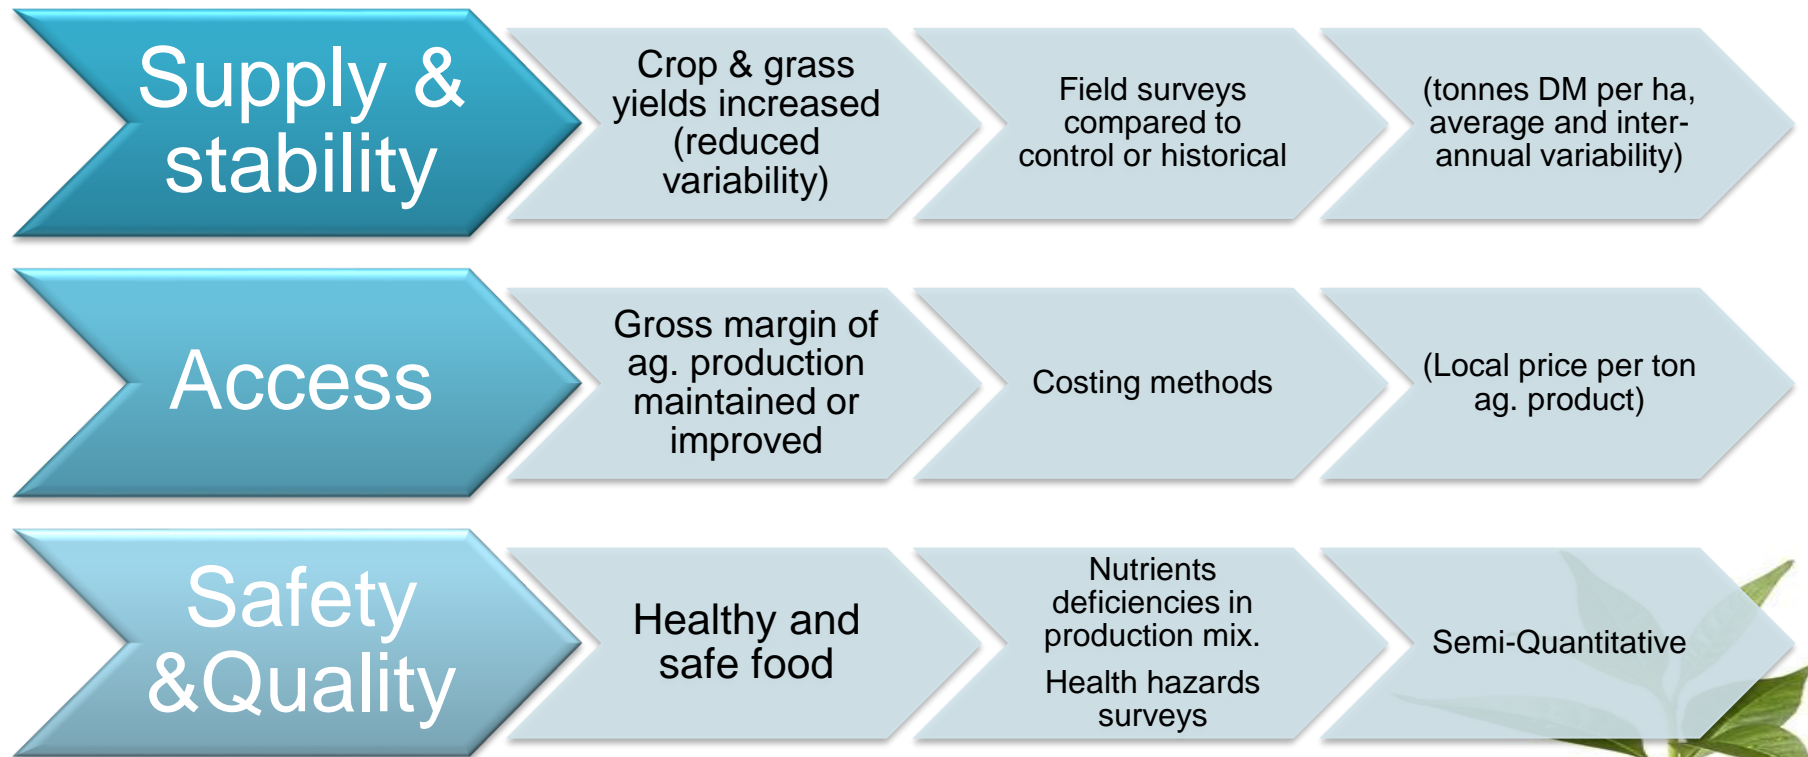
Supply & stability

Crop & grass yields increased (reduced variability)

Field surveys compared to control or historical

(tonnes DM per ha, average and inter-annual variability)

Access

Gross margin of ag. production maintained or improved

Costing methods

(Local price per ton ag. product)

Safety &Quality

Healthy and safe food

Nutrients deficiencies in production mix.

Health hazards surveys

Semi-Quantitative